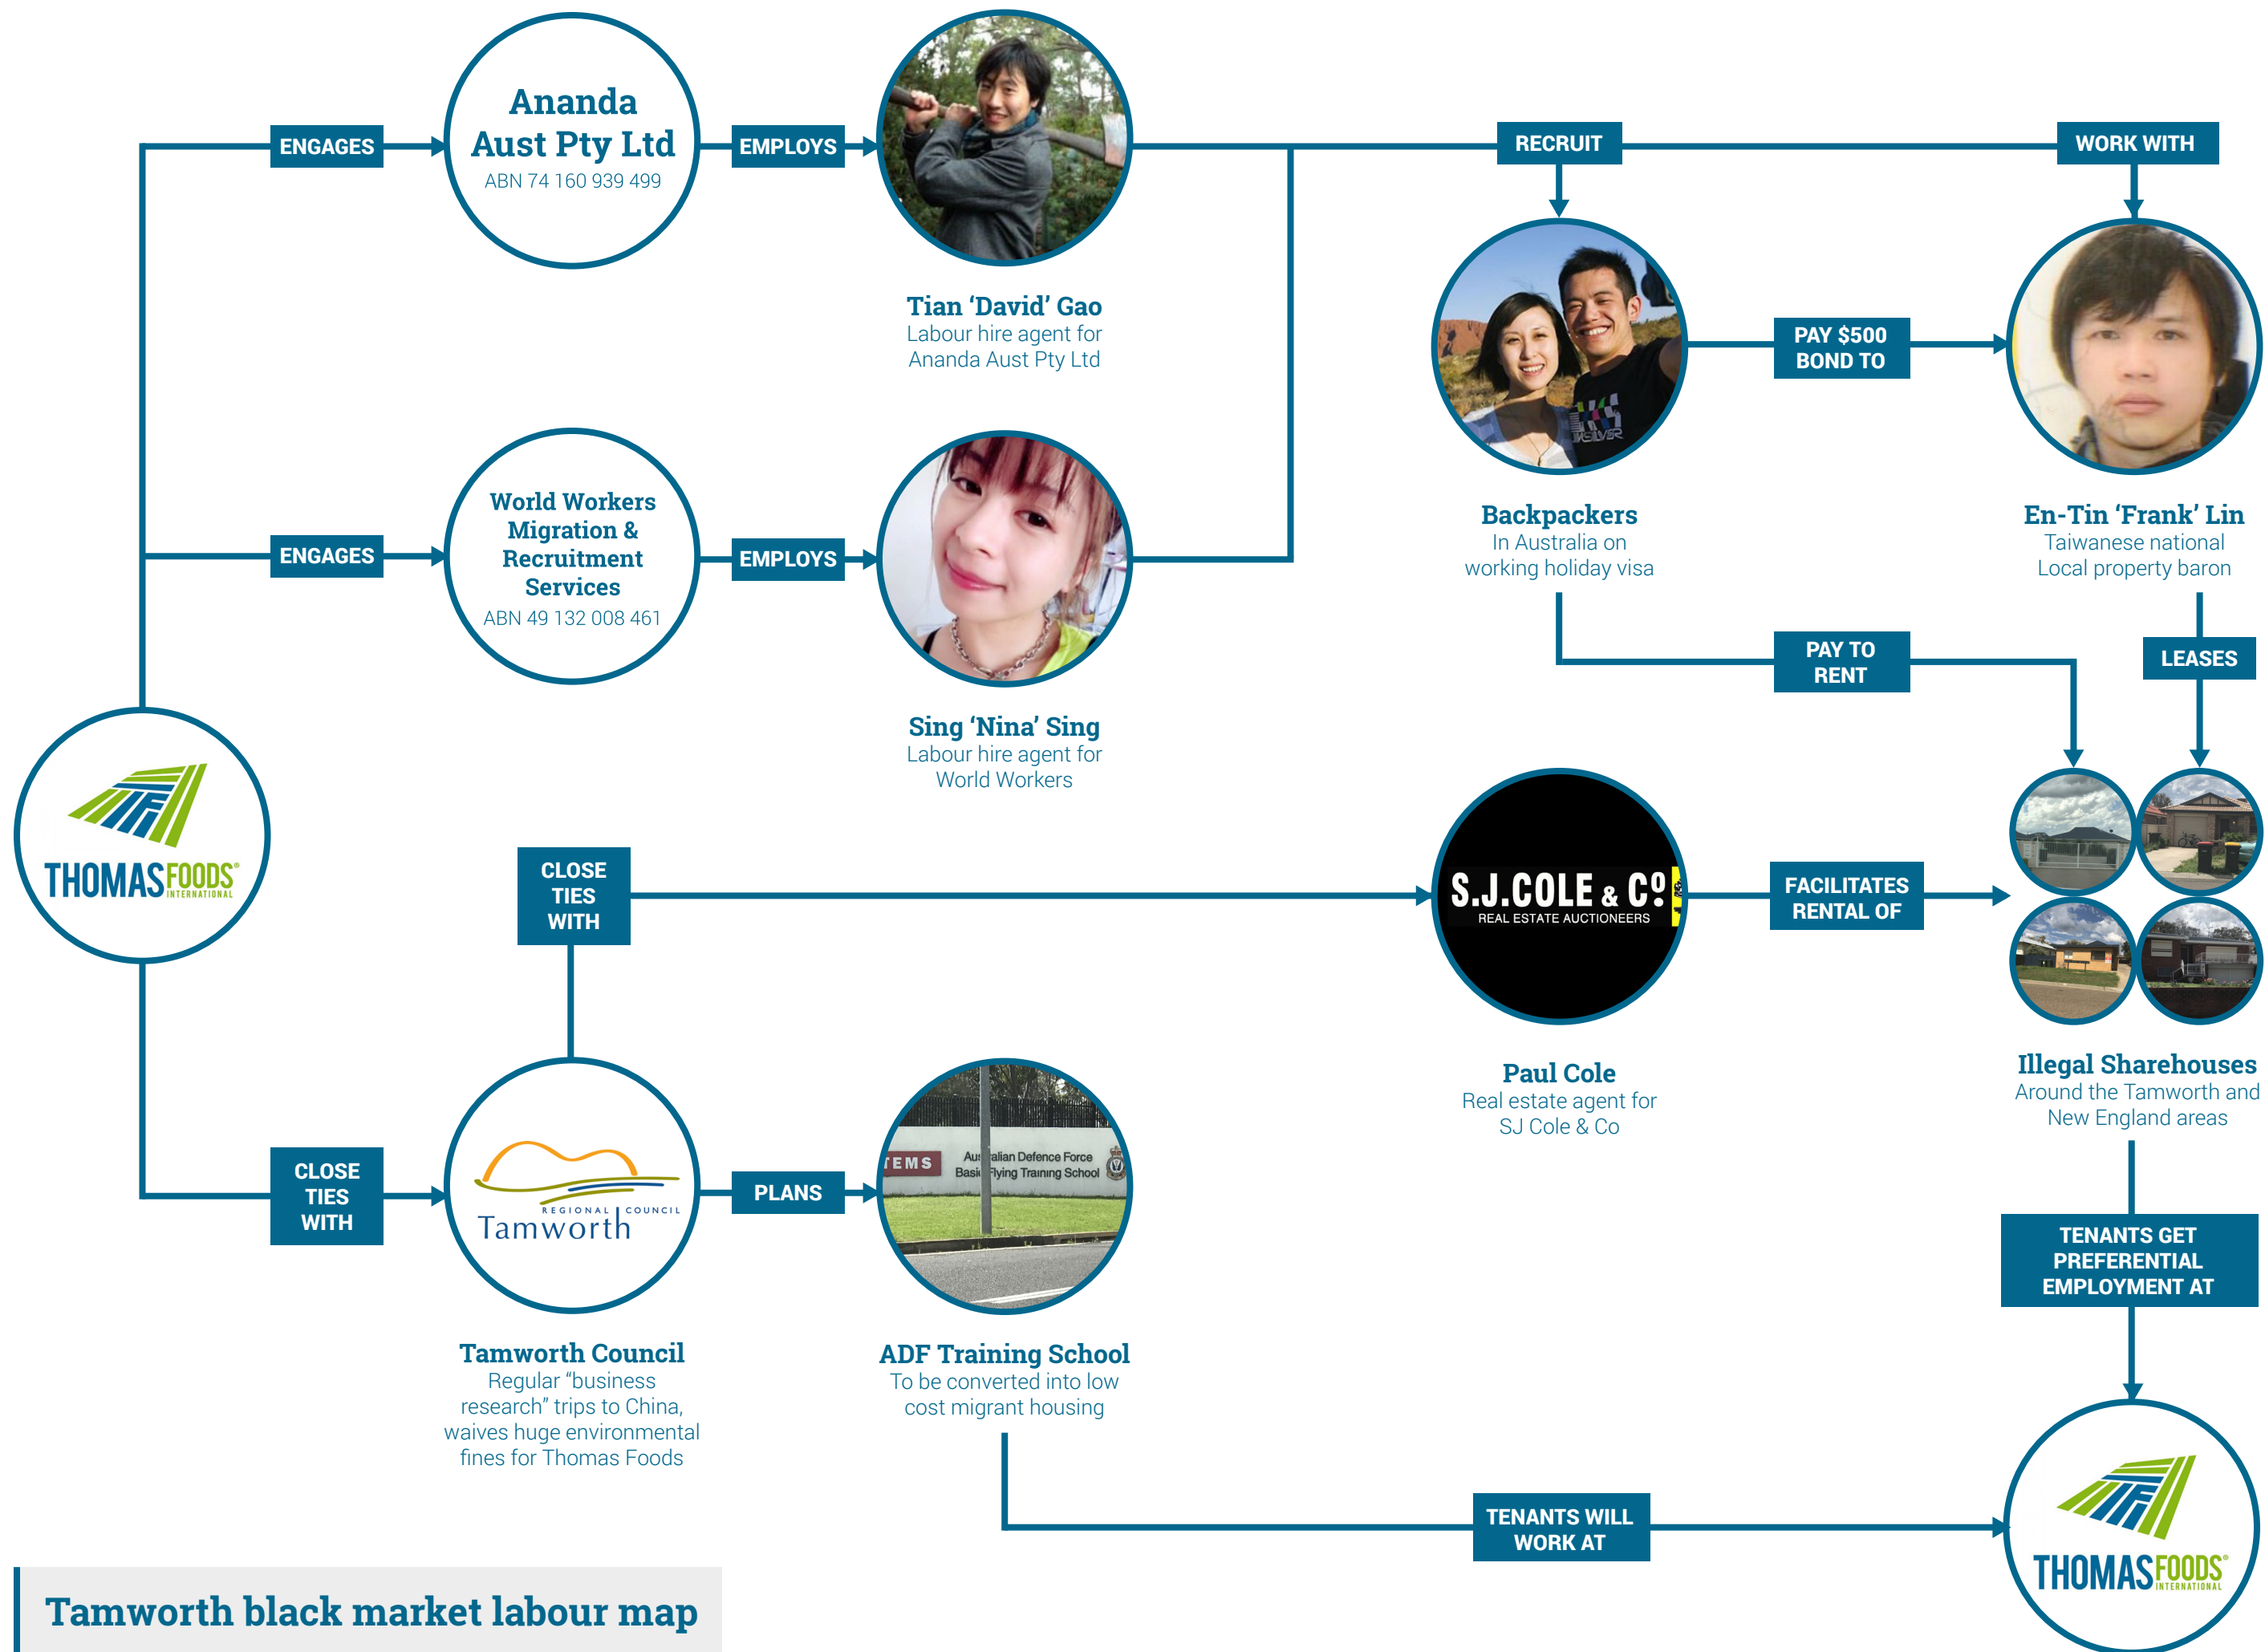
ENGAGES

Ananda Aust Pty Ltd
ABN 74 160 939 499

EMPLOYS

Tian 'David' Gao
Labour hire agent for Ananda Aust Pty Ltd

RECRUIT

WORK WITH

Backpackers
In Australia on working holiday visa

PAY $500 BOND TO

En-Tin 'Frank' Lin
Taiwanese national
Local property baron

ENGAGES

World Workers Migration & Recruitment Services
ABN 49 132 008 461

EMPLOYS

Sing 'Nina' Sing
Labour hire agent for World Workers

PAY TO RENT

LEASES

THOMAS FOODS INTERNATIONAL

CLOSE TIES WITH

S.J.COLE & Co
REAL ESTATE AUCTIONEERS

FACILITATES RENTAL OF

Paul Cole
Real estate agent for SJ Cole & Co

Illegal Sharehouses
Around the Tamworth and New England areas

CLOSE TIES WITH

REGIONAL COUNCIL
Tamworth

PLANS

TEMS
Australian Defence Force Basic Flying Training School

Tamworth Council
Regular "business research" trips to China, waives huge environmental fines for Thomas Foods

ADF Training School
To be converted into low cost migrant housing

TENANTS GET PREFERENTIAL EMPLOYMENT AT

TENANTS WILL WORK AT

THOMAS FOODS INTERNATIONAL

Tamworth black market labour map